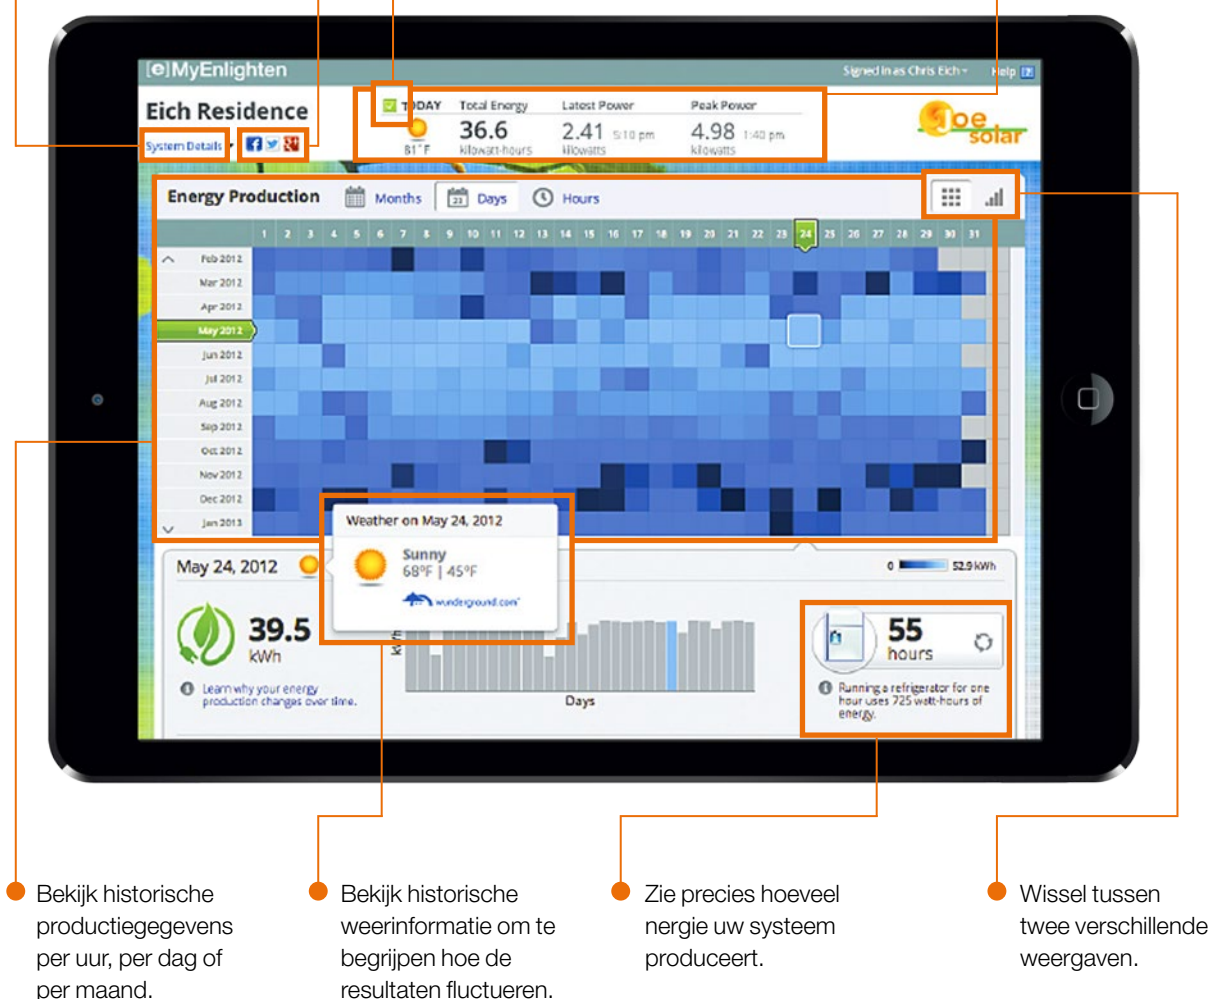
[e]MyEnlighten

Signed in as Chris Eich    Help

Eich Residence

System Details

TODAY 81°F

Total Energy 36.6 kilowatt-hours

Latest Power 2.41 5:10 pm kilowatts

Peak Power 4.98 1:40 pm kilowatts

Joe solar

Energy Production    Months    Days    Hours

1 2 3 4 5 6 7 8 9 10 11 12 13 14 15 16 17 18 19 20 21 22 23 24 25 26 27 28 29 30 31

Feb 2012
Mar 2012
Apr 2012
May 2012
Jun 2012
Jul 2012
Aug 2012
Sep 2012
Oct 2012
Nov 2012
Dec 2012
Jan 2013

Weather on May 24, 2012

Sunny
68°F | 45°F

wunderground.com

May 24, 2012

0    52.9 kWh

39.5 kWh

Learn why your energy production changes over time.

Days

55 hours

Running a refrigerator for one hour uses 725 watt-hours of energy.

Bekijk historische productiegegevens per uur, per dag of per maand.

Bekijk historische weerinformatie om te begrijpen hoe de resultaten fluctueren.

Zie precies hoeveel nergie uw systeem produceert.

Wissel tussen twee verschillende weergaven.